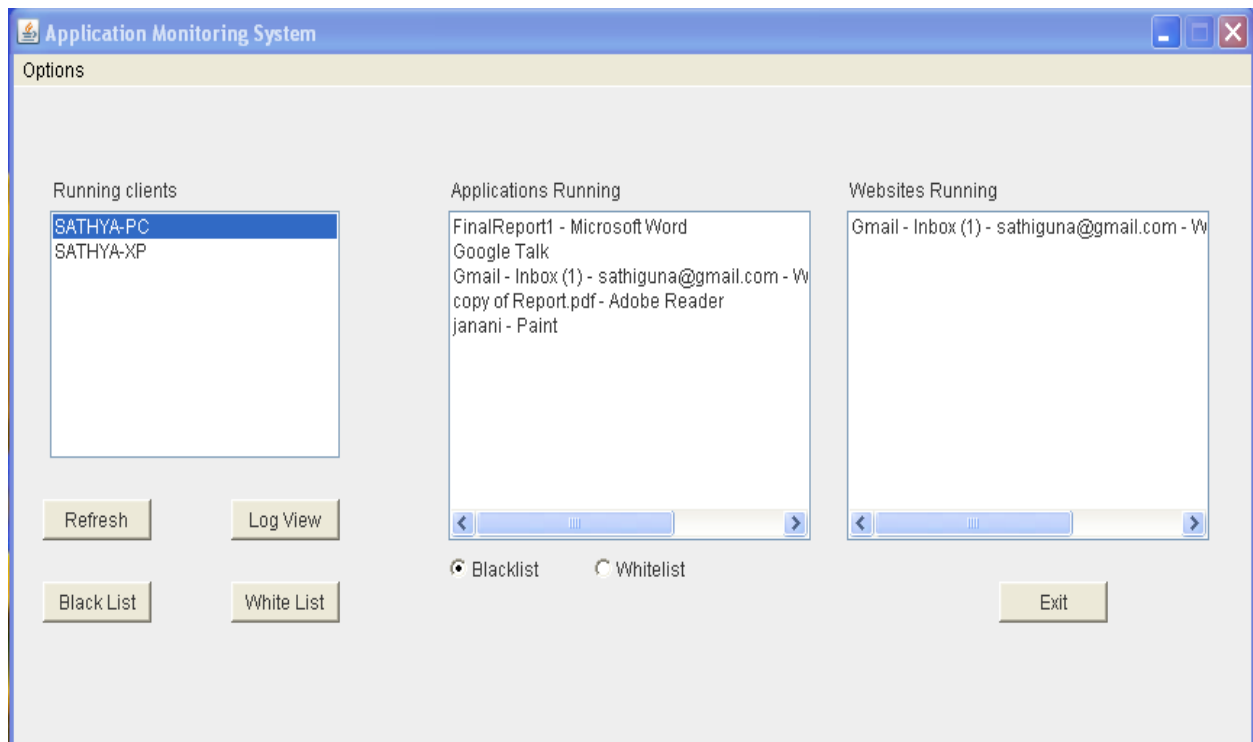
Application Monitoring System

Options

Running clients

SATHYA-PC
SATHYA-XP

Refresh

Log View

Black List

White List

Applications Running

FinalReport1 - Microsoft Word
Google Talk
Gmail - Inbox (1) - sathiguna@gmail.com - W
copy of Report.pdf - Adobe Reader
janani - Paint

Blacklist

Whitelist

Websites Running

Gmail - Inbox (1) - sathiguna@gmail.com - W

Exit